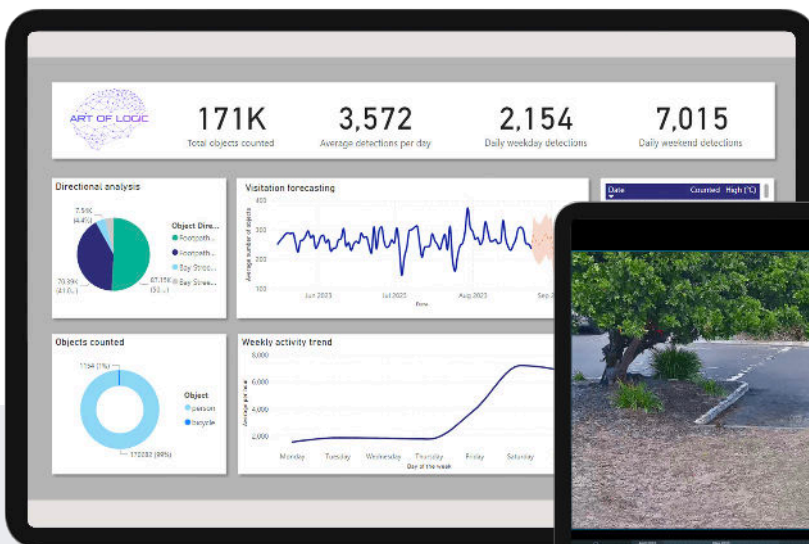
ART OF LOGIC

171K
Total objects counted

3,572
Average detections per day

2,154
Daily weekday detections

7,015
Daily weekend detections

Directional analysis

7.5K
(4.4%)

70.8K
(41.6%)

67.3K
(39.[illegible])

Object Dire...
Footpath...
Footpath...
Bay Stree...
Bay Stree...

Visitation forecasting

400
300
200
100

Average number of objects

Jun 2023
Jul 2023
Aug 2023
Sep 2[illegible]
Date

Date
Counted
High (°C)

Objects counted

1154 (1%)

170282 (99%)

Object
person
bicycle

Weekly activity trend

8,000
6,000
4,000
2,000

Average value

Monday
Tuesday
Wednesday
Thursday
Friday
Saturday

Day of the week